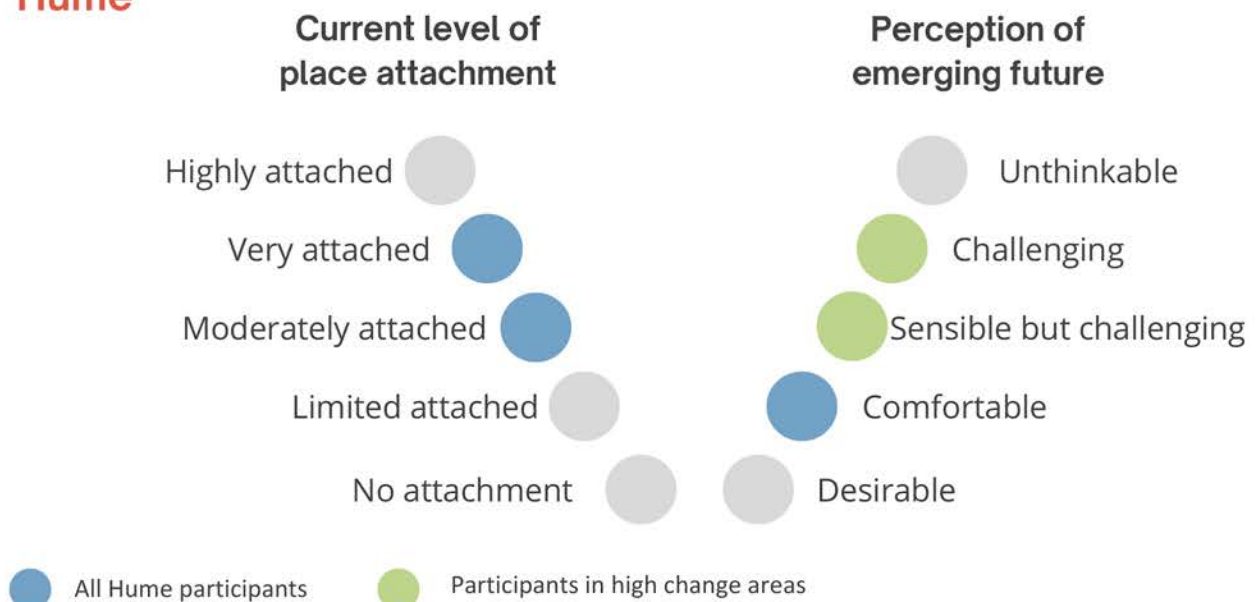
Hume

Current level of place attachment

Highly attached
Very attached
Moderately attached
Limited attached
No attachment

Perception of emerging future

Unthinkable
Challenging
Sensible but challenging
Comfortable
Desirable

All Hume participants
Participants in high change areas